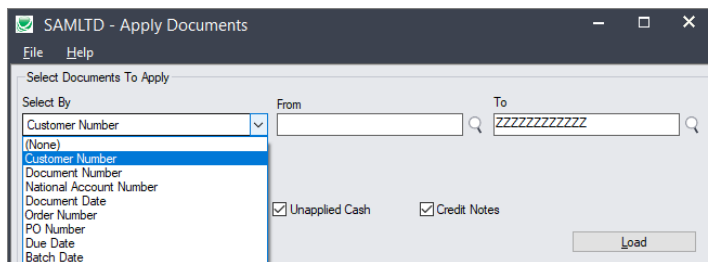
SAMLTD - Apply Documents

File Help

Select Documents To Apply

Select By

From

To

Customer Number

ZZZZZZZZZZZZ

(None)
Customer Number
Document Number
National Account Number
Document Date
Order Number
PO Number
Due Date
Batch Date

Unapplied Cash

Credit Notes

Load